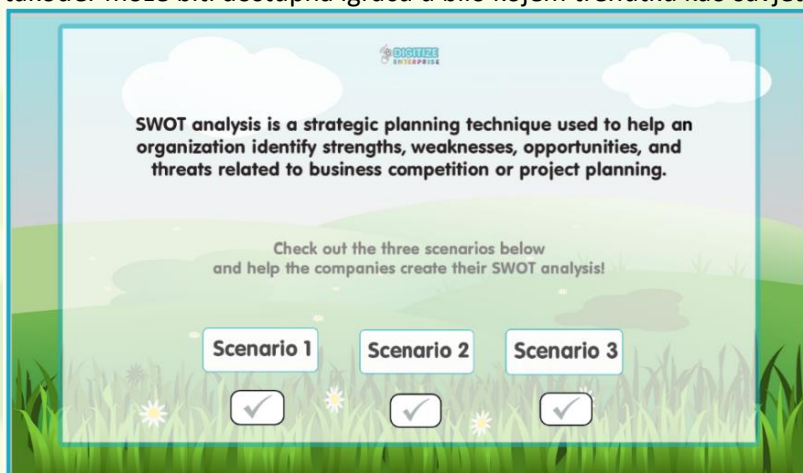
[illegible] može biti dostupna igrača u bilo kojem trenutku kao savjet

DIGITIZE ENTERPRISE

SWOT analysis is a strategic planning technique used to help an organization identify strengths, weaknesses, opportunities, and threats related to business competition or project planning.

Check out the three scenarios below and help the companies create their SWOT analysis!

Scenario 1

Scenario 2

Scenario 3